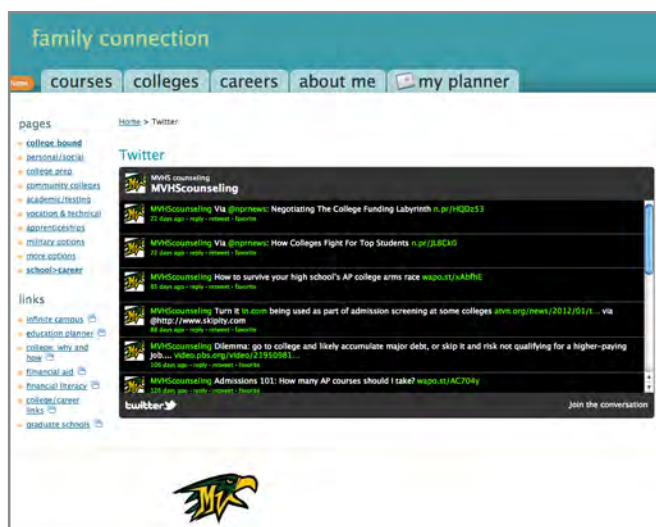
family connection

new courses colleges careers about me my planner

pages

college bound
personal/social
college prep
community colleges
academic/testing
vocation & technical
apprenticeships
military options
more options
school>career

links

infinite campus
education planner
college: why and how
financial aid
financial literacy
college/career links
graduate schools

Home > Twitter

Twitter

MVHS counseling
MVHScounseling

MVHScounseling Via @nprnews: Negotiating The College Funding Labyrinth n.pr/HQDz53
72 days ago · reply · retweet · favorite

MVHScounseling Via @nprnews: How Colleges Fight For Top Students n.pr/JL8Ck0
72 days ago · reply · retweet · favorite

MVHScounseling How to survive your high school's AP college arms race wapo.st/xAbfhE
85 days ago · reply · retweet · favorite

MVHScounseling Turn it In.com being used as part of admission screening at some colleges atvn.org/news/2012/01/t... via @http://www.skipity.com
88 days ago · reply · retweet · favorite

MVHScounseling Dilemma: go to college and likely accumulate major debt, or skip it and risk not qualifying for a higher-paying job.... video.pbs.org/video/21950981...
106 days ago · reply · retweet · favorite

MVHScounseling Admissions 101: How many AP courses should I take? wapo.st/AC704y
120 days ago · reply · retweet · favorite

twitter

Join the conversation

MV